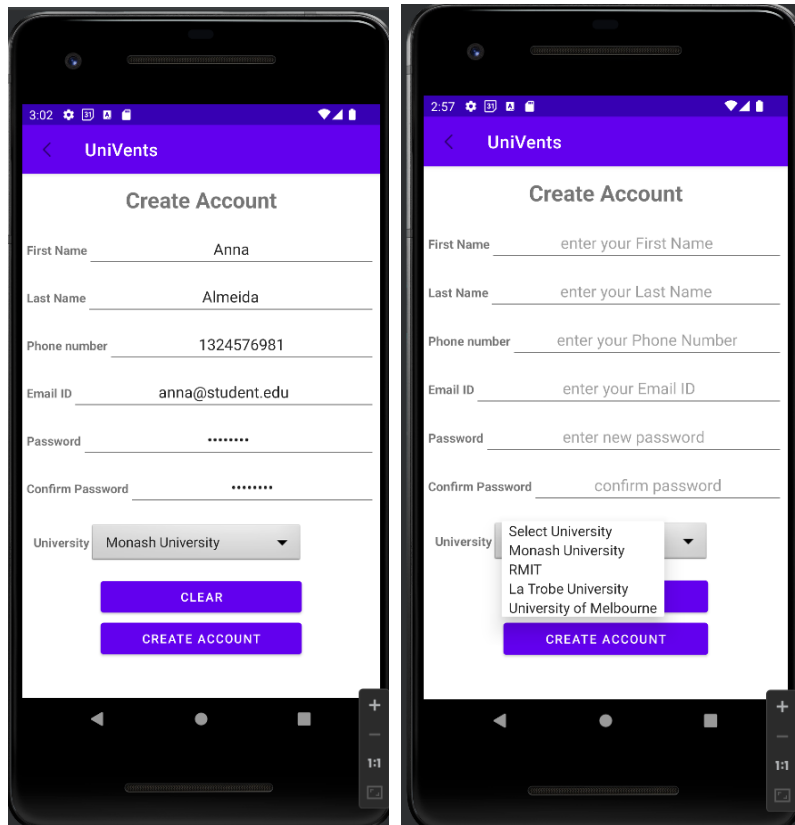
3:02

UniVents

Create Account

First Name Anna

Last Name Almeida

Phone number 1324576981

Email ID anna@student.edu

Password ••••••••

Confirm Password ••••••••

University Monash University

CLEAR

CREATE ACCOUNT

1:1

2:57

UniVents

Create Account

First Name enter your First Name

Last Name enter your Last Name

Phone number enter your Phone Number

Email ID enter your Email ID

Password enter new password

Confirm Password confirm password

University

Select University
Monash University
RMIT
La Trobe University
University of Melbourne

CREATE ACCOUNT

1:1